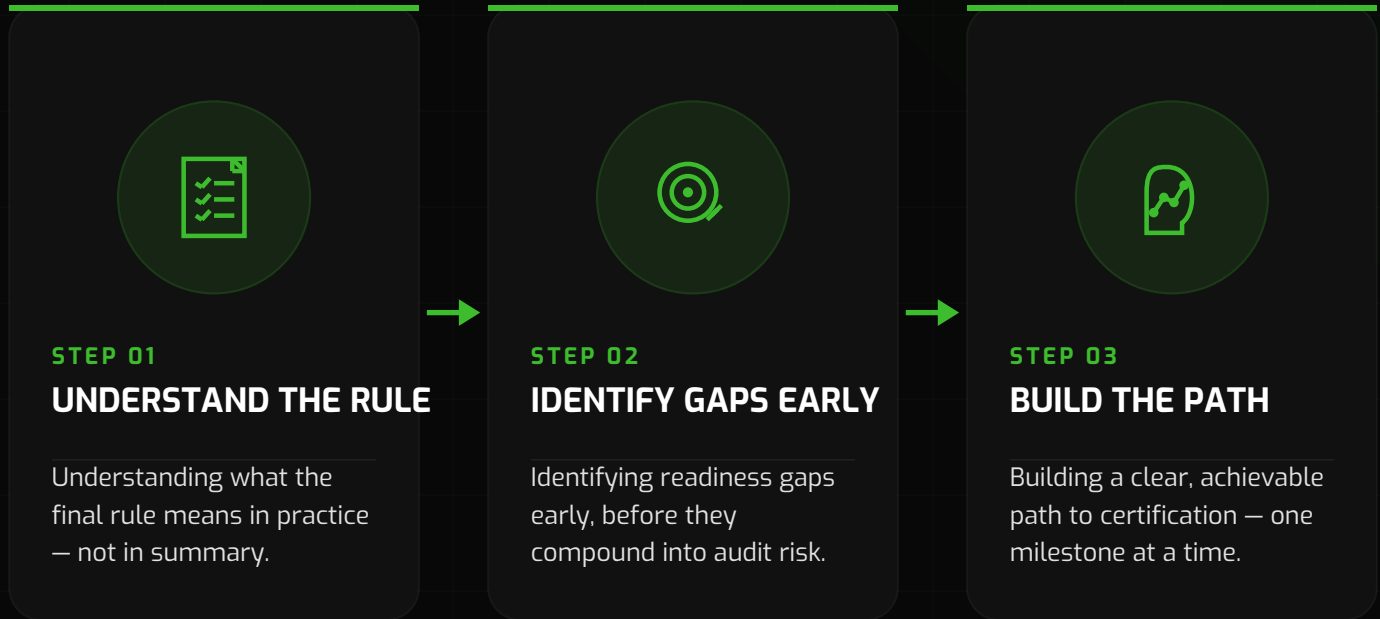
STEP 01
UNDERSTAND THE RULE

Understanding what the final rule means in practice — not in summary.

STEP 02
IDENTIFY GAPS EARLY

Identifying readiness gaps early, before they compound into audit risk.

STEP 03
BUILD THE PATH

Building a clear, achievable path to certification — one milestone at a time.